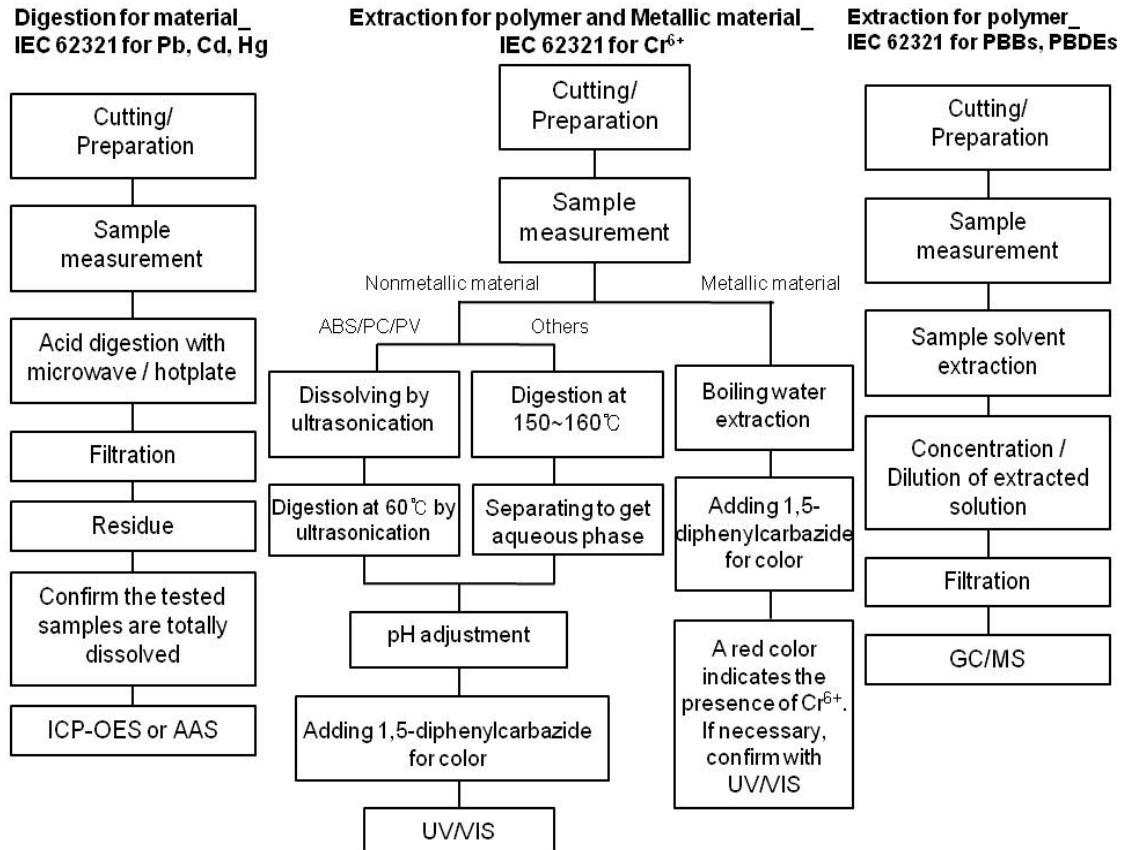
Digestion for material_
IEC 62321 for Pb, Cd, Hg

Cutting/ Preparation

Sample measurement

Acid digestion with microwave / hotplate

Filtration

Residue

Confirm the tested samples are totally dissolved

ICP-OES or AAS

Extraction for polymer and Metallic material_
IEC 62321 for $Cr^{6+}$

Cutting/ Preparation

Sample measurement

Nonmetallic material

Metallic material

ABS/PC/PV

Others

Dissolving by ultrasonication

Digestion at 150~160℃

Boiling water extraction

Digestion at 60℃ by ultrasonication

Separating to get aqueous phase

Adding 1,5-diphenylcarbazide for color

pH adjustment

A red color indicates the presence of $Cr^{6+}$. If necessary, confirm with UV/VIS

Adding 1,5-diphenylcarbazide for color

UV/VIS

Extraction for polymer_
IEC 62321 for PBBs, PBDEs

Cutting/ Preparation

Sample measurement

Sample solvent extraction

Concentration / Dilution of extracted solution

Filtration

GC/MS